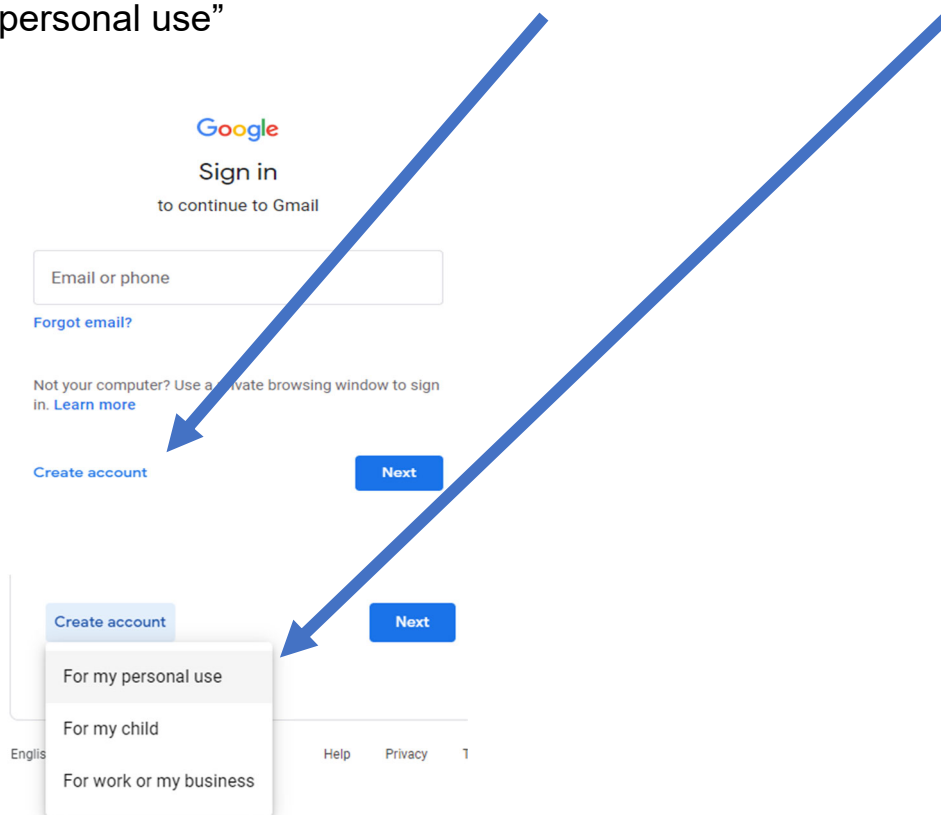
personal use"

Google

Sign in

to continue to Gmail

Email or phone

Forgot email?

Not your computer? Use a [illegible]vate browsing window to sign in. Learn more

Create account

Next

Create account

Next

For my personal use

For my child

For work or my business

Englis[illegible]

Help

Privacy

T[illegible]